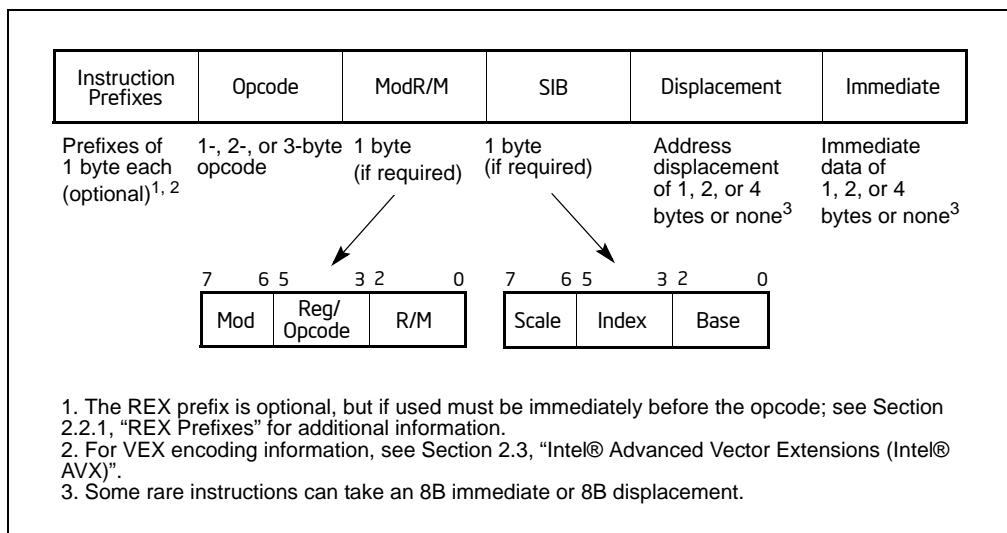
| Instruction Prefixes | Opcode | ModR/M | SIB | Displacement | Immediate |
|---|---|---|---|---|---|

Prefixes of 1 byte each (optional)$^{1, 2}$

1-, 2-, or 3-byte opcode

1 byte (if required)

1 byte (if required)

Address displacement of 1, 2, or 4 bytes or none$^{3}$

Immediate data of 1, 2, or 4 bytes or none$^{3}$

7 6 5 3 2 0

| Mod | Reg/ Opcode | R/M |
|---|---|---|

7 6 5 3 2 0

| Scale | Index | Base |
|---|---|---|

1. The REX prefix is optional, but if used must be immediately before the opcode; see Section 2.2.1, "REX Prefixes" for additional information.
2. For VEX encoding information, see Section 2.3, "Intel® Advanced Vector Extensions (Intel® AVX)".
3. Some rare instructions can take an 8B immediate or 8B displacement.